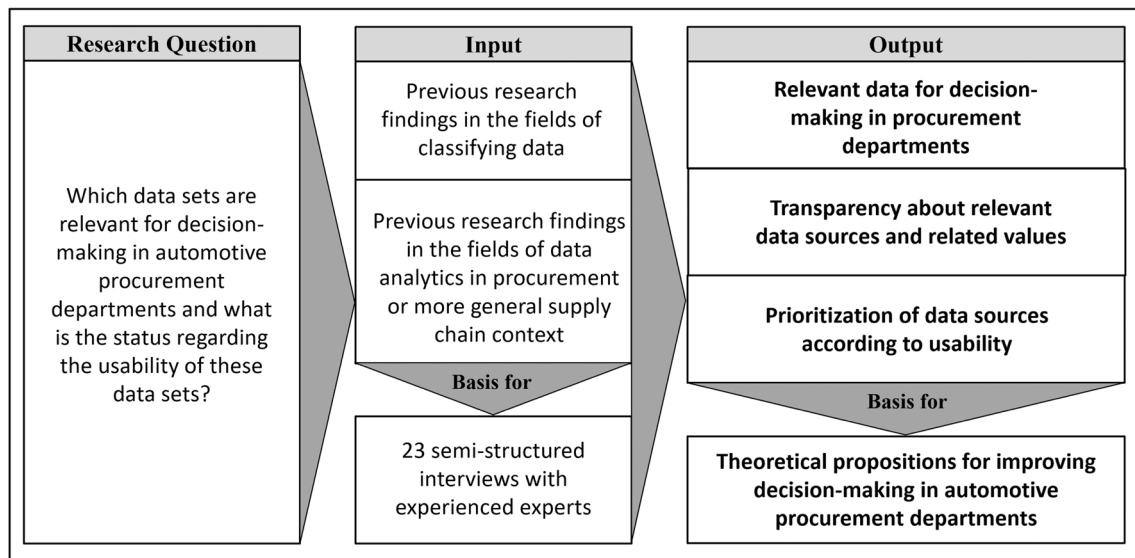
Research Question

Which data sets are relevant for decision-making in automotive procurement departments and what is the status regarding the usability of these data sets?

Input

Previous research findings in the fields of classifying data

Previous research findings in the fields of data analytics in procurement or more general supply chain context

Basis for

23 semi-structured interviews with experienced experts

Output

Relevant data for decision-making in procurement departments

Transparency about relevant data sources and related values

Prioritization of data sources according to usability

Basis for

Theoretical propositions for improving decision-making in automotive procurement departments